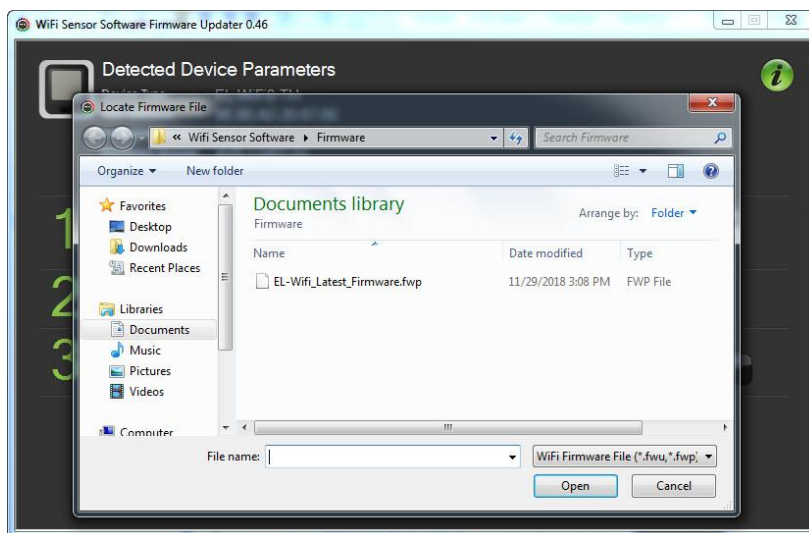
WiFi Sensor Software Firmware Updater 0.46

Detected Device Parameters

Device Type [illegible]

1

2

3

Locate Firmware File

« Wifi Sensor Software ▸ Firmware

Search Firmware

Organize ▾ New folder

Favorites
Desktop
Downloads
Recent Places

Libraries
Documents
Music
Pictures
Videos

Computer

Documents library
Firmware

Arrange by: Folder ▾

| Name | Date modified | Type |
|---|---|---|
| EL-Wifi_Latest_Firmware.fwp | 11/29/2018 3:08 PM | FWP File |

File name:

WiFi Firmware File (*.fwu,*.fwp)

Open

Cancel